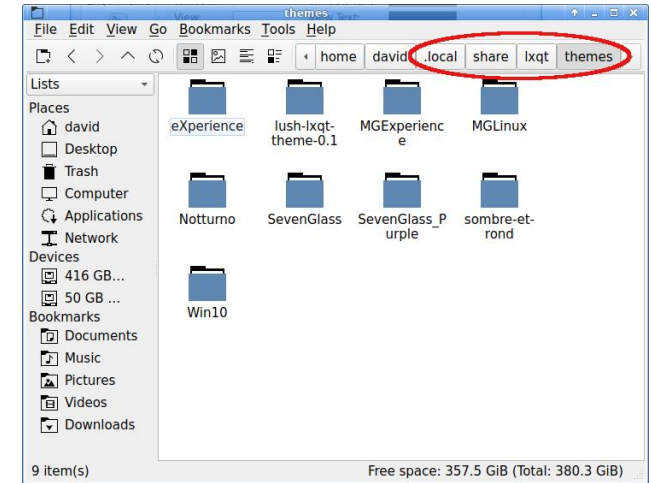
themes

File Edit View Go Bookmarks Tools Help

home david .local share lxqt themes

Lists

Places
david
Desktop
Trash
Computer
Applications
Network
Devices
416 GB...
50 GB ...
Bookmarks
Documents
Music
Pictures
Videos
Downloads

eXperience
lush-lxqt-theme-0.1
MGExperience
MGLinux
Notturno
SevenGlass
SevenGlass_Purple
sombre-et-rond
Win10

9 item(s)
Free space: 357.5 GiB (Total: 380.3 GiB)